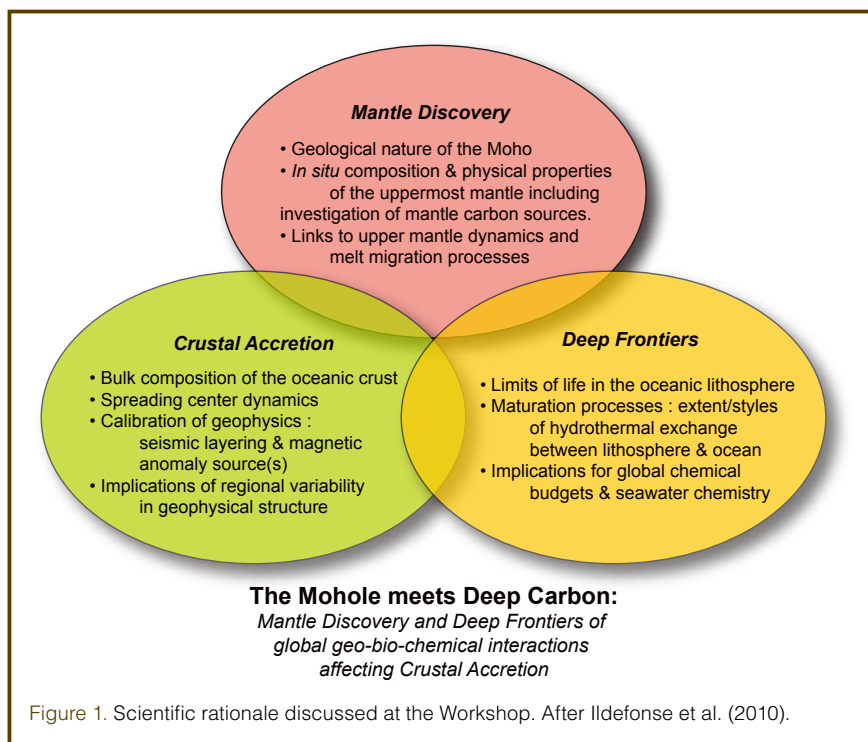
Mantle Discovery

• Geological nature of the Moho
• In situ composition & physical properties of the uppermost mantle including investigation of mantle carbon sources.
• Links to upper mantle dynamics and melt migration processes

Crustal Accretion

• Bulk composition of the oceanic crust
• Spreading center dynamics
• Calibration of geophysics : seismic layering & magnetic anomaly source(s)
• Implications of regional variability in geophysical structure

Deep Frontiers

• Limits of life in the oceanic lithosphere
• Maturation processes : extent/styles of hydrothermal exchange between lithosphere & ocean
• Implications for global chemical budgets & seawater chemistry

The Mohole meets Deep Carbon:
Mantle Discovery and Deep Frontiers of global geo-bio-chemical interactions affecting Crustal Accretion

Figure 1. Scientific rationale discussed at the Workshop. After Ildefonse et al. (2010).